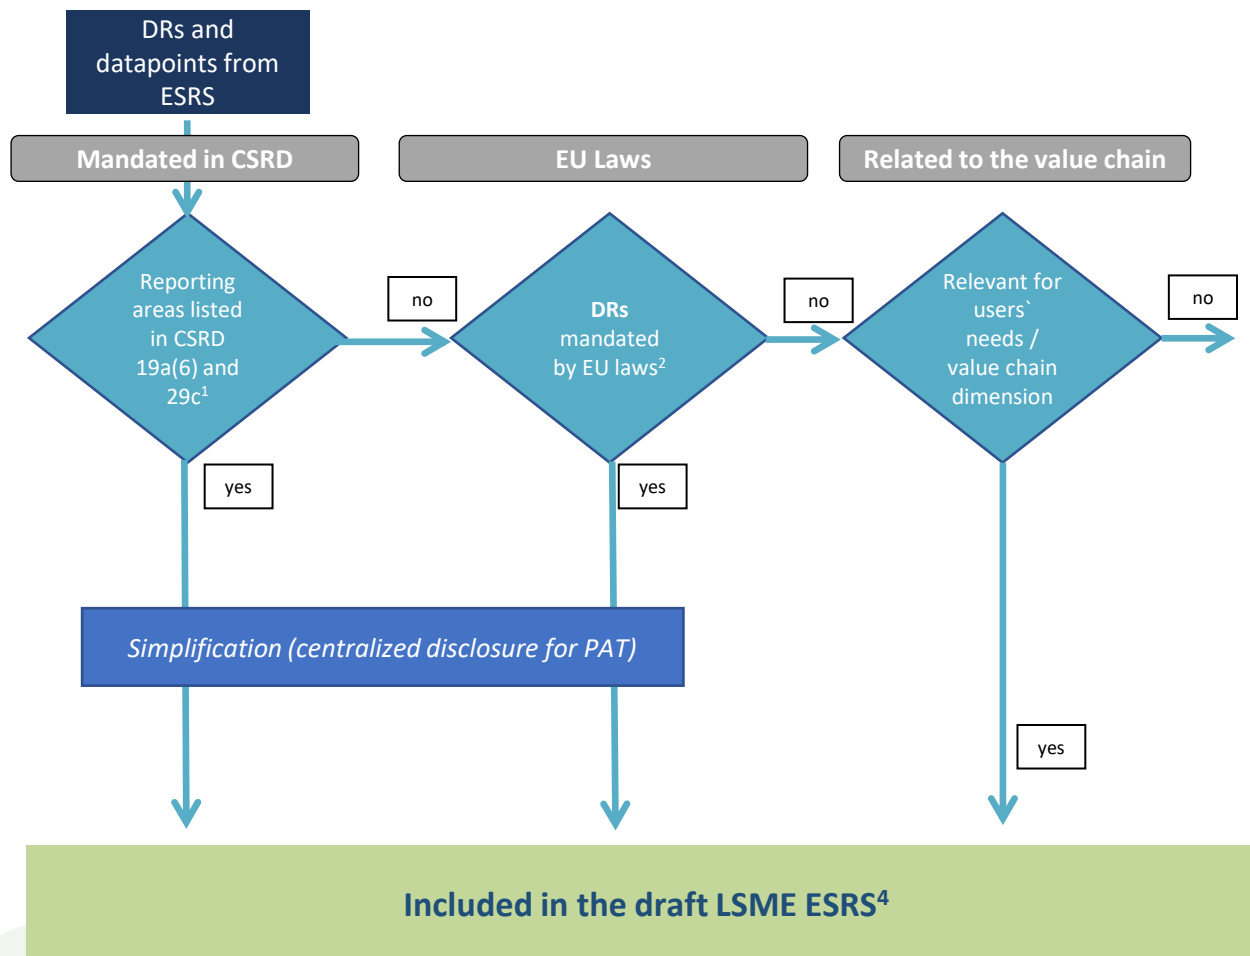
DRs and datapoints from ESRS

Mandated in CSRD

EU Laws

Related to the value chain

Reporting areas listed in CSRD 19a(6) and 29c$^1$

no

DRs mandated by EU laws$^2$

no

Relevant for users` needs / value chain dimension

no

yes

yes

Simplification (centralized disclosure for PAT)

yes

Included in the draft LSME ESRS$^4$